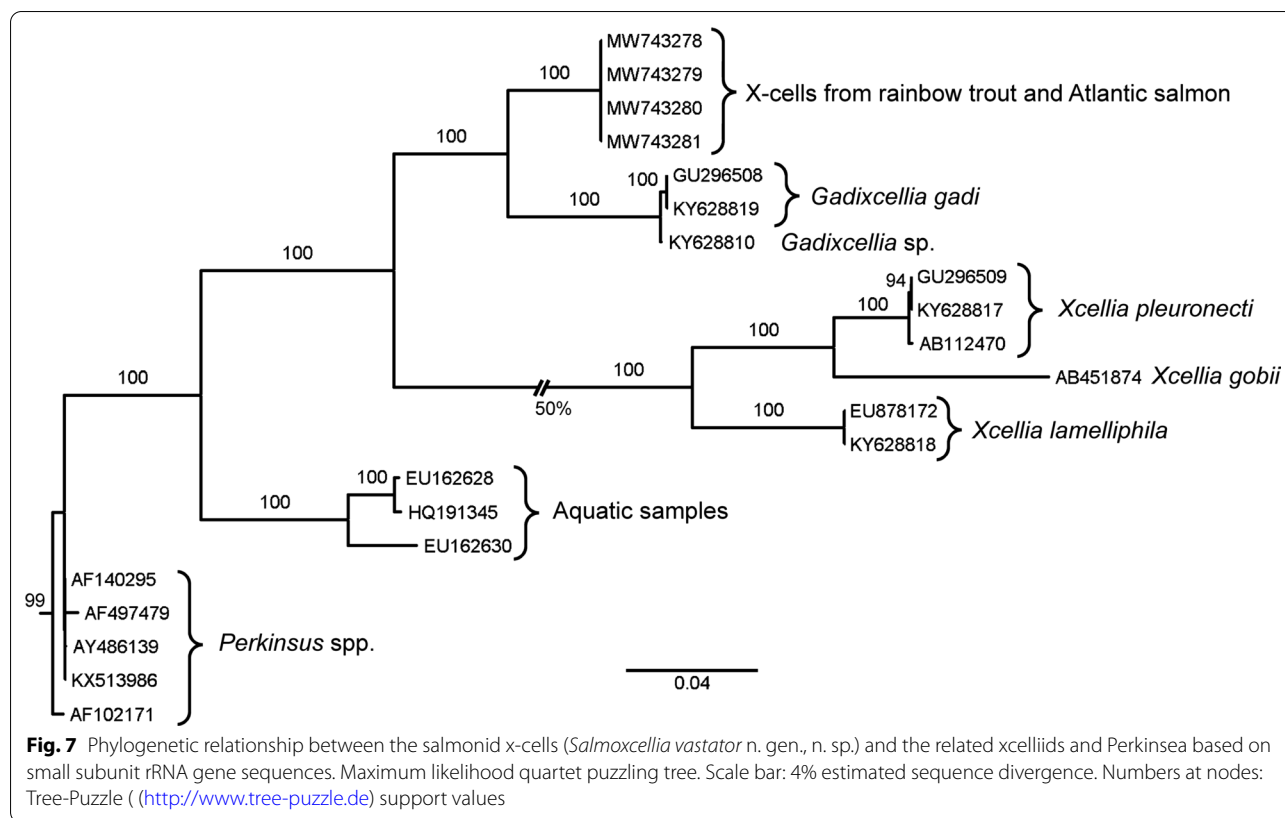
MW743278
MW743279
MW743280
MW743281
X-cells from rainbow trout and Atlantic salmon

100

100

100
GU296508
KY628819
Gadixcellia gadi
100
KY628810
Gadixcellia sp.

100

94
GU296509
100
KY628817
Xcellia pleuronecti
AB112470

100

AB451874 Xcellia gobii

100

100

50%

100
EU878172
KY628818
Xcellia lamelliphila

100
EU162628
HQ191345
Aquatic samples
100
EU162630

99
AF140295
AF497479
AY486139
KX513986
AF102171
Perkinsus spp.

0.04

**Fig. 7** Phylogenetic relationship between the salmonid x-cells (*Salmoxcellia vastator* n. gen., n. sp.) and the related xcelliids and Perkinsea based on small subunit rRNA gene sequences. Maximum likelihood quartet puzzling tree. Scale bar: 4% estimated sequence divergence. Numbers at nodes: Tree-Puzzle ( (http://www.tree-puzzle.de) support values